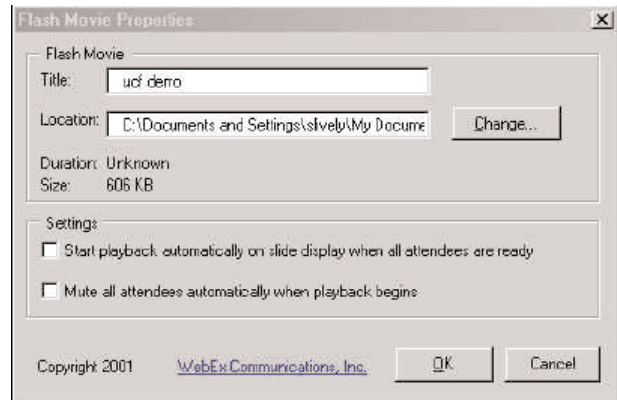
Flash Movie Properties

×

Flash Movie

Title: ucf demo

Location: C:\Documents and Settings\slively\My Docume

Change...

Duration: Unknown
Size: 606 KB

Settings

Start playback automatically on slide display when all attendees are ready

Mute all attendees automatically when playback begins

Copyright 2001

WebEx Communications, Inc.

OK

Cancel